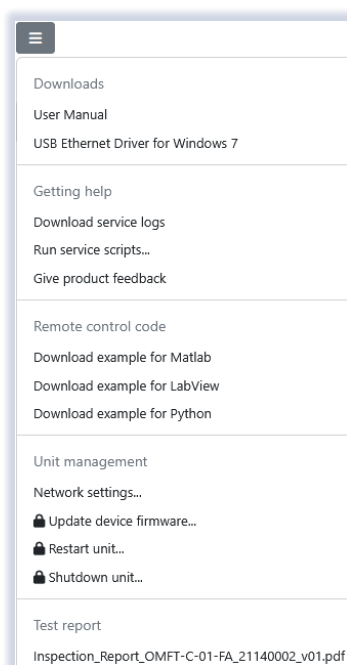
Downloads

User Manual

USB Ethernet Driver for Windows 7

Getting help

Download service logs

Run service scripts...

Give product feedback

Remote control code

Download example for Matlab

Download example for LabView

Download example for Python

Unit management

Network settings...

Update device firmware...

Restart unit...

Shutdown unit...

Test report

Inspection_Report_OMFT-C-01-FA_21140002_v01.pdf